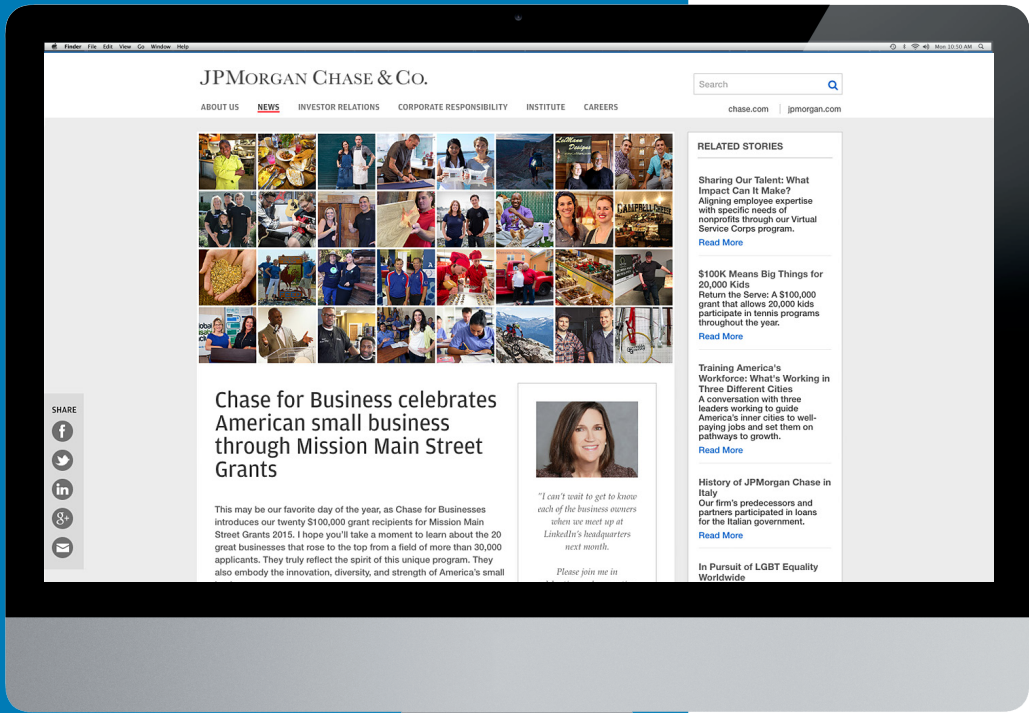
Finder File Edit View Go Window Help

Mon 10:50 AM

JPMORGAN CHASE & CO.

Search

ABOUT US NEWS INVESTOR RELATIONS CORPORATE RESPONSIBILITY INSTITUTE CAREERS

chase.com | jpmorgan.com

CAMPBELL

SHARE

Chase for Business celebrates American small business through Mission Main Street Grants

This may be our favorite day of the year, as Chase for Businesses introduces our twenty $100,000 grant recipients for Mission Main Street Grants 2015. I hope you'll take a moment to learn about the 20 great businesses that rose to the top from a field of more than 30,000 applicants. They truly reflect the spirit of this unique program. They also embody the innovation, diversity, and strength of America's small

"I can't wait to get to know each of the business owners when we meet up at LinkedIn's headquarters next month.

Please join me in

RELATED STORIES

Sharing Our Talent: What Impact Can It Make?
Aligning employee expertise with specific needs of nonprofits through our Virtual Service Corps program.
Read More

$100K Means Big Things for 20,000 Kids
Return the Serve: A $100,000 grant that allows 20,000 kids participate in tennis programs throughout the year.
Read More

Training America's Workforce: What's Working in Three Different Cities
A conversation with three leaders working to guide America's inner cities to well-paying jobs and set them on pathways to growth.
Read More

History of JPMorgan Chase in Italy
Our firm's predecessors and partners participated in loans for the Italian government.
Read More

In Pursuit of LGBT Equality Worldwide